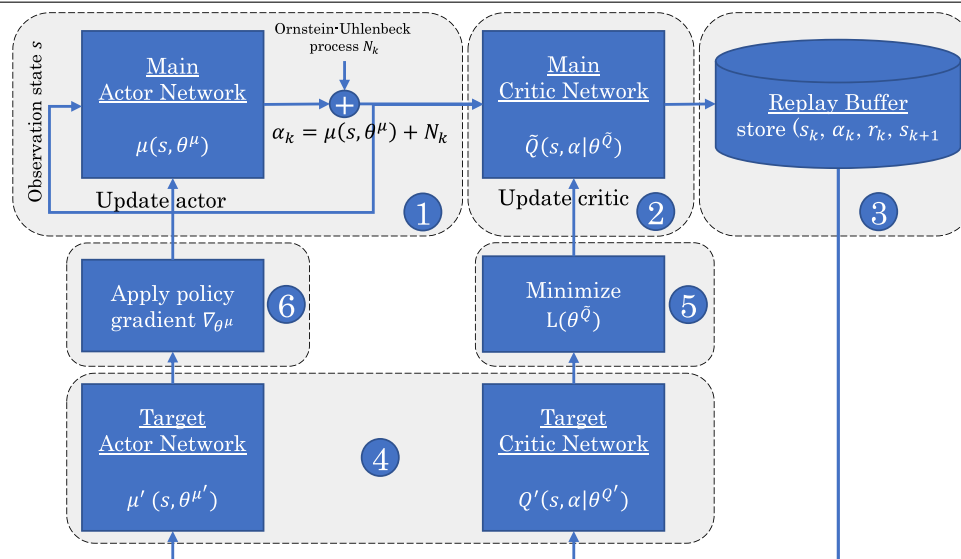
Ornstein-Uhlenbeck process $N_k$

Observation state $s$

Main Actor Network

$\mu(s, \theta^{\mu})$

$\alpha_k = \mu(s, \theta^{\mu}) + N_k$

Update actor

1

Main Critic Network

$\tilde{Q}(s, \alpha|\theta^{\tilde{Q}})$

Update critic

2

Replay Buffer

store $(s_k, \alpha_k, r_k, s_{k+1}$

3

Apply policy gradient $\nabla_{\theta^{\mu}}$

6

Minimize $L(\theta^{\tilde{Q}})$

5

Target Actor Network

$\mu'(s, \theta^{\mu'})$

4

Target Critic Network

$Q'(s, \alpha|\theta^{Q'})$